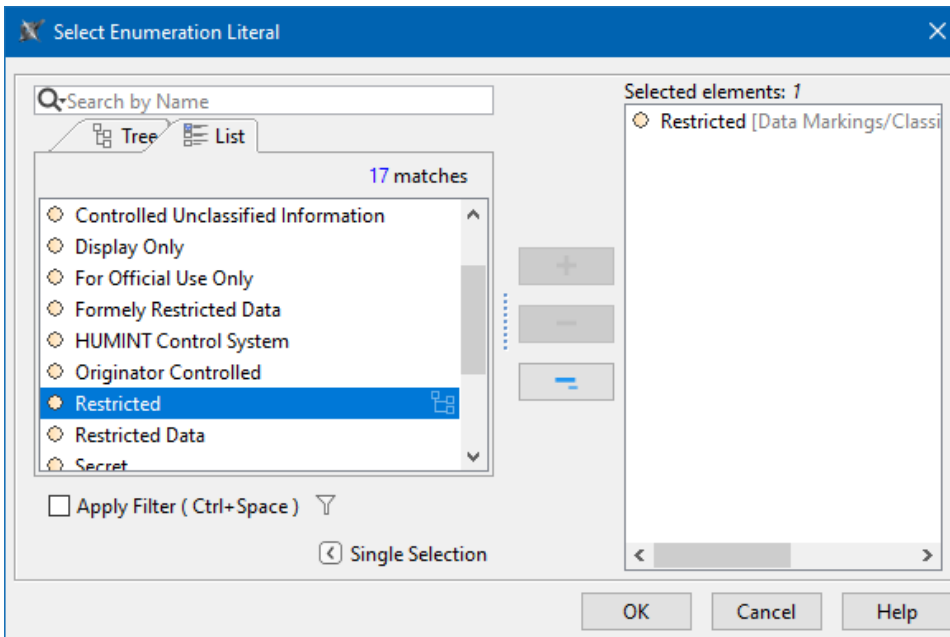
Select Enumeration Literal

Search by Name

Tree List

17 matches

Controlled Unclassified Information
Display Only
For Official Use Only
Formely Restricted Data
HUMINT Control System
Originator Controlled
Restricted
Restricted Data
Secret

Apply Filter ( Ctrl+Space )

Single Selection

Selected elements: 1

Restricted [Data Markings/Classi

OK Cancel Help